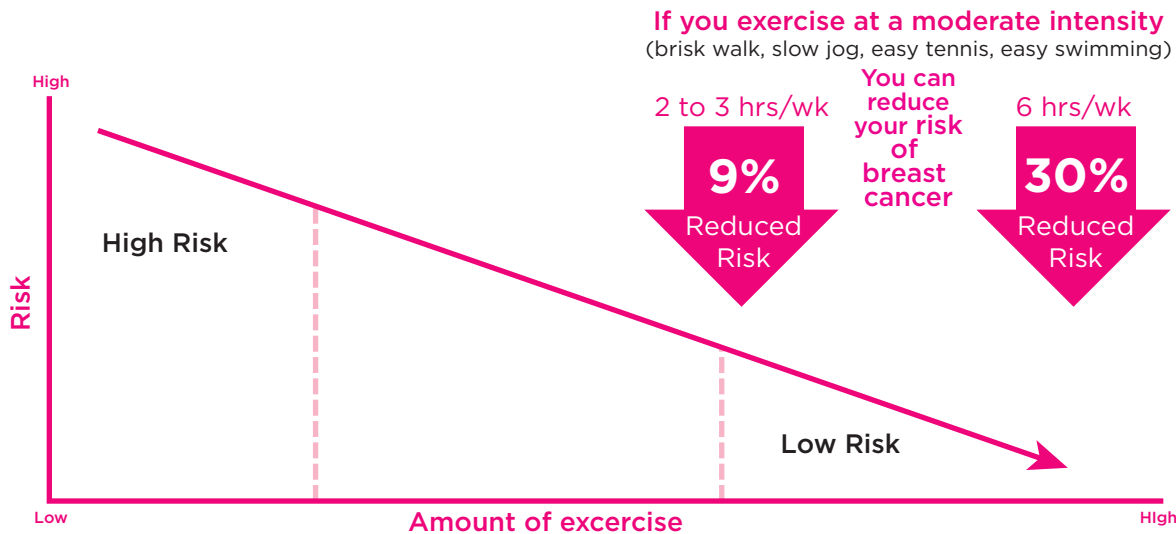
If you exercise at a moderate intensity
(brisk walk, slow jog, easy tennis, easy swimming)

High

2 to 3 hrs/wk

9%
Reduced Risk

You can reduce your risk of breast cancer

6 hrs/wk

30%
Reduced Risk

High Risk

Risk

Low Risk

Low

Amount of excercise

HIgh